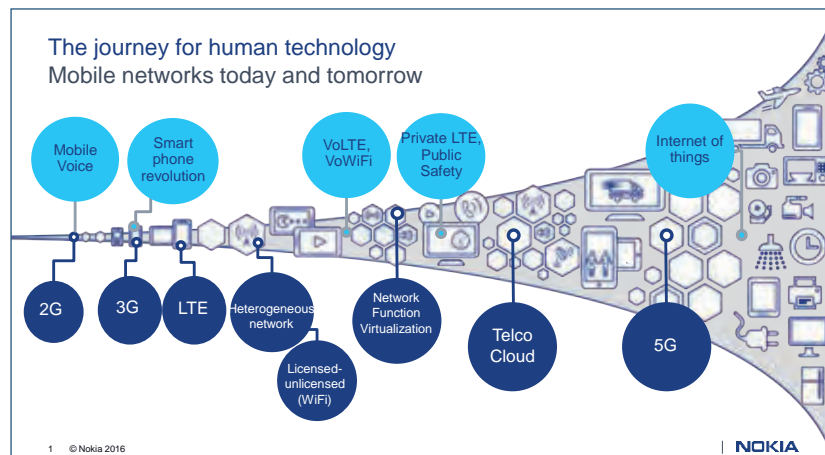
The journey for human technology
Mobile networks today and tomorrow

Mobile Voice

Smart phone revolution

VoLTE, VoWiFi

Private LTE, Public Safety

Internet of things

2G

3G

LTE

Heterogeneous network

Licensed-unlicensed (WiFi)

Network Function Virtualization

Telco Cloud

5G

1 © Nokia 2016

NOKIA